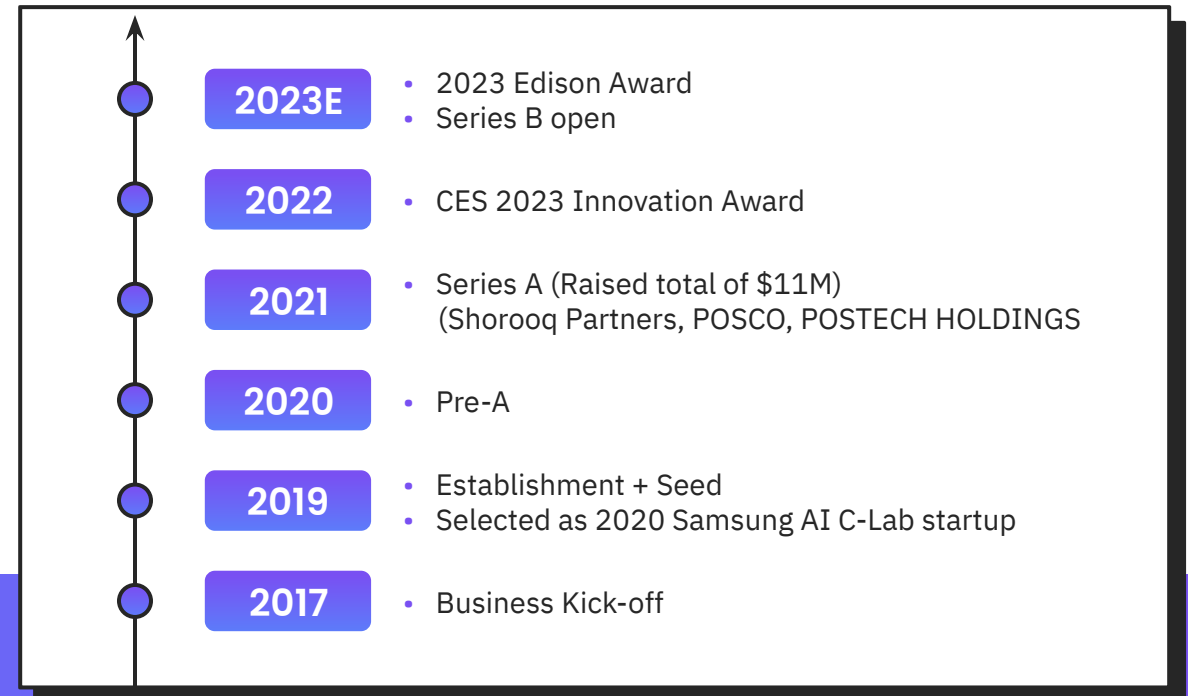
2023E
- 2023 Edison Award
- Series B open

2022
- CES 2023 Innovation Award

2021
- Series A (Raised total of $11M) (Shorooq Partners, POSCO, POSTECH HOLDINGS

2020
- Pre-A

2019
- Establishment + Seed
- Selected as 2020 Samsung AI C-Lab startup

2017
- Business Kick-off